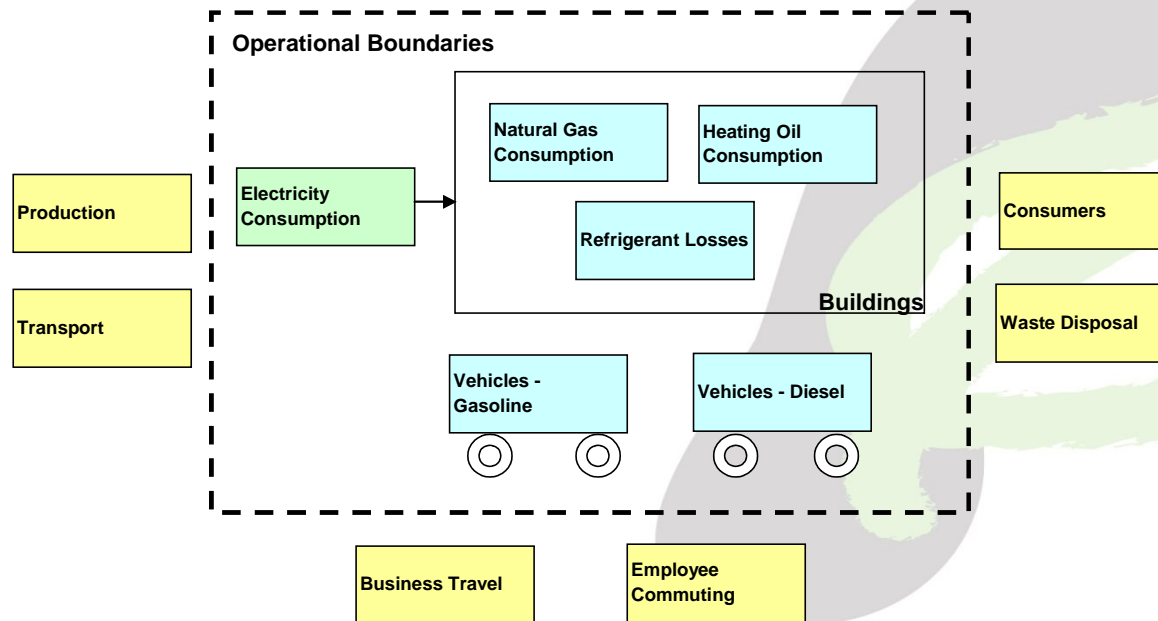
Operational Boundaries

Production

Transport

Electricity Consumption

Natural Gas Consumption

Heating Oil Consumption

Refrigerant Losses

Buildings

Consumers

Waste Disposal

Vehicles - Gasoline

Vehicles - Diesel

Business Travel

Employee Commuting